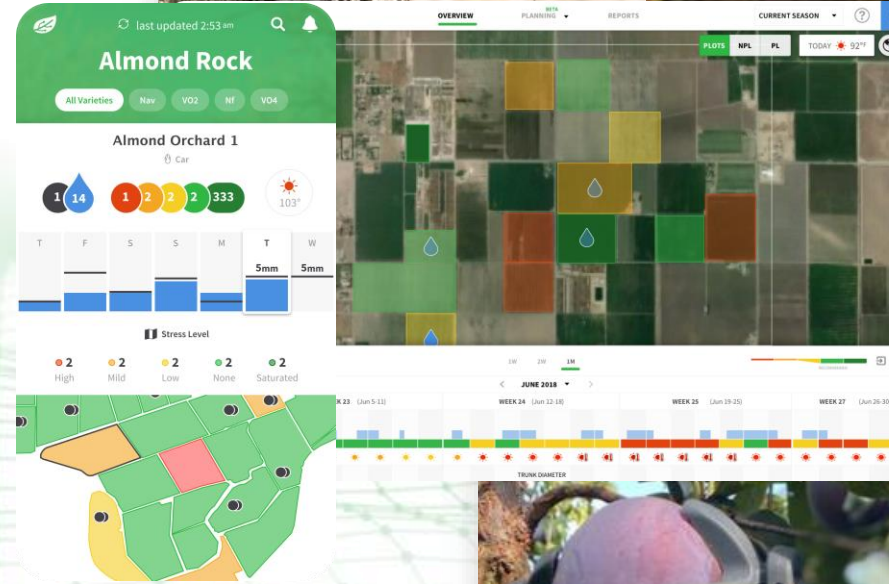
last updated 2:53 am

Almond Rock

All Varieties Nav VO2 Nf VO4

Almond Orchard 1

Car

1 14

1 2 2 2 333

103°

T F S S M T W

5mm 5mm

Stress Level

2 High
2 Mild
2 Low
2 None
2 Saturated

OVERVIEW PLANNING BETA REPORTS CURRENT SEASON ?

PLOTS NPL PL TODAY 92°F

1W 2W 1M

JUNE 2018

WEEK 23 (Jun 5-11) WEEK 24 (Jun 12-18) WEEK 25 (Jun 19-25) WEEK 27 (Jun 26-30

TRUNK DIAMETER